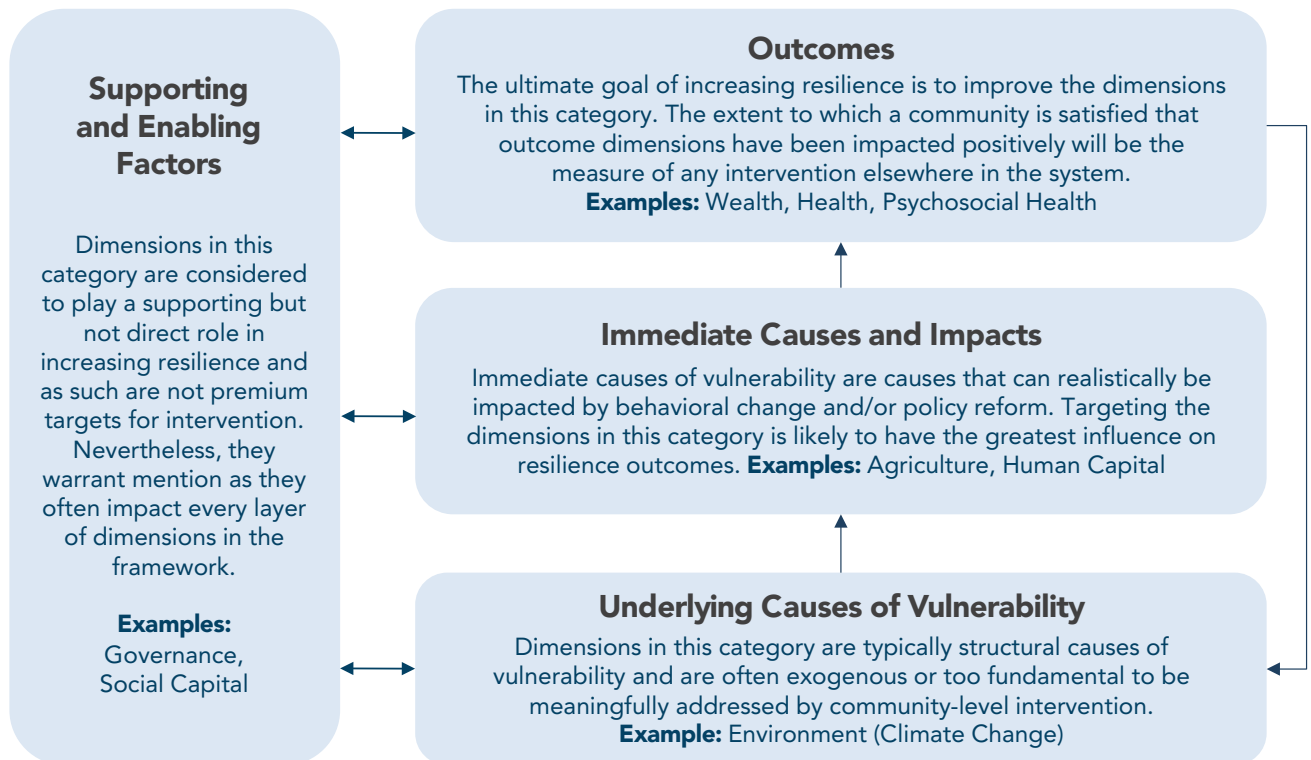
Supporting and Enabling Factors

Dimensions in this category are considered to play a supporting but not direct role in increasing resilience and as such are not premium targets for intervention. Nevertheless, they warrant mention as they often impact every layer of dimensions in the framework.

Examples: Governance, Social Capital

Outcomes

The ultimate goal of increasing resilience is to improve the dimensions in this category. The extent to which a community is satisfied that outcome dimensions have been impacted positively will be the measure of any intervention elsewhere in the system.
Examples: Wealth, Health, Psychosocial Health

Immediate Causes and Impacts

Immediate causes of vulnerability are causes that can realistically be impacted by behavioral change and/or policy reform. Targeting the dimensions in this category is likely to have the greatest influence on resilience outcomes. Examples: Agriculture, Human Capital

Underlying Causes of Vulnerability

Dimensions in this category are typically structural causes of vulnerability and are often exogenous or too fundamental to be meaningfully addressed by community-level intervention.
Example: Environment (Climate Change)